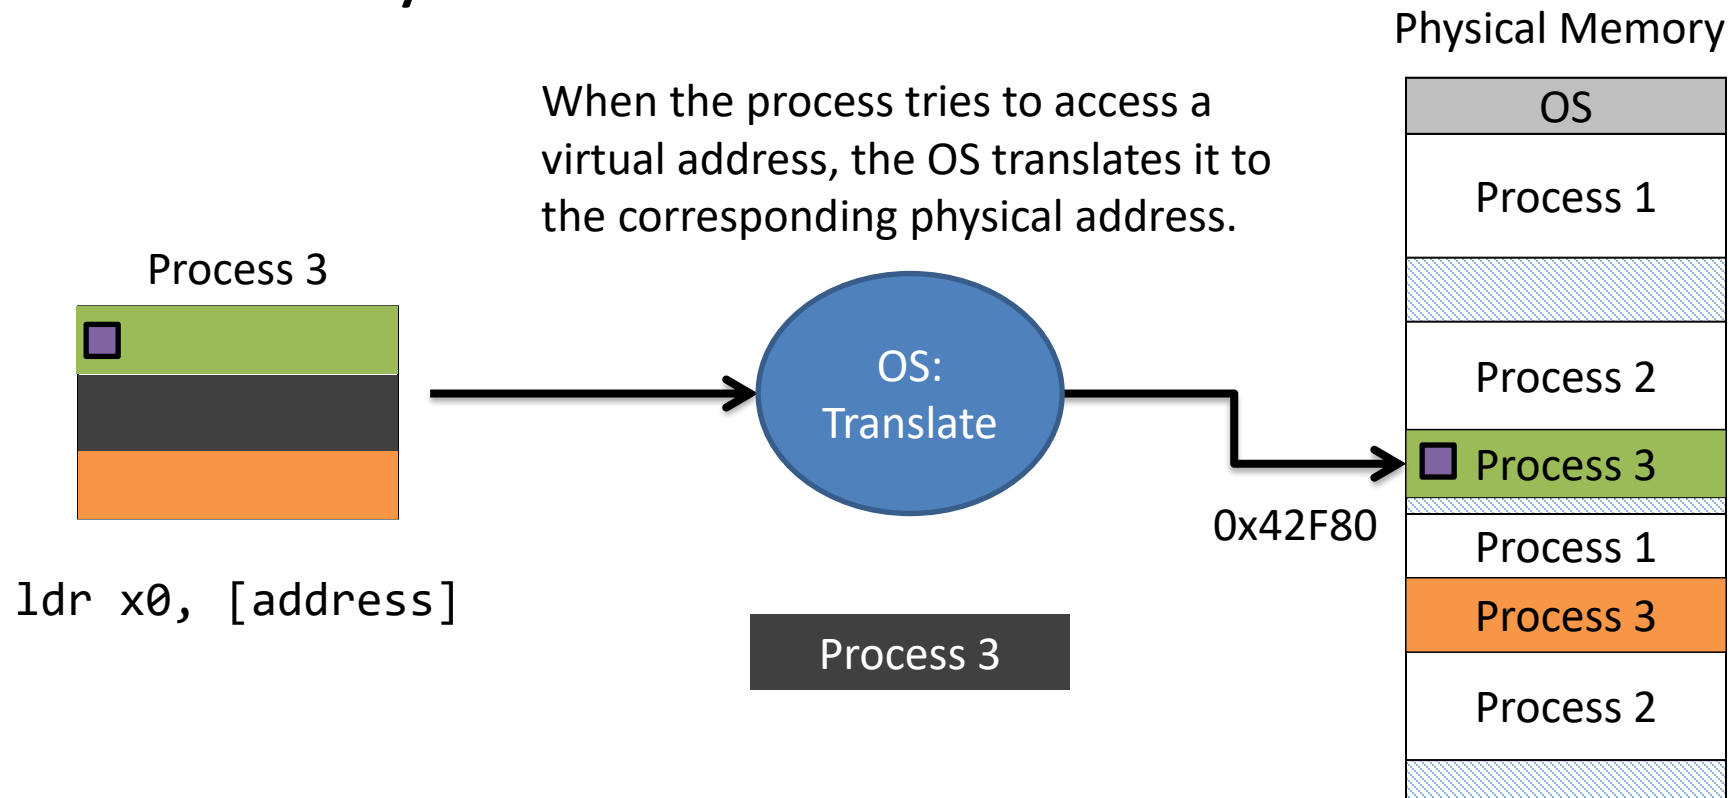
Physical Memory

When the process tries to access a virtual address, the OS translates it to the corresponding physical address.

Process 3

OS: Translate

0x42F80

ldr x0, [address]

Process 3

OS

Process 1

Process 2

Process 3

Process 1

Process 3

Process 2